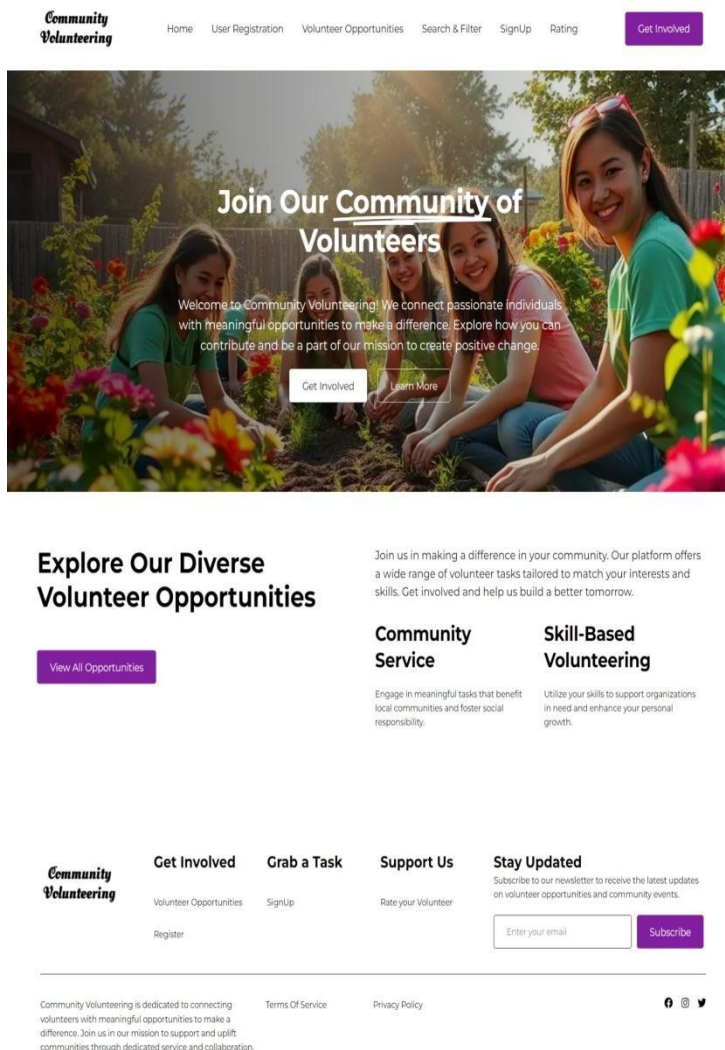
Community Volunteering

Home User Registration Volunteer Opportunities Search & Filter SignUp Rating

Get Involved

Join Our Community of Volunteers

Welcome to Community Volunteering! We connect passionate individuals with meaningful opportunities to make a difference. Explore how you can contribute and be a part of our mission to create positive change.

Get Involved

Learn More

Explore Our Diverse Volunteer Opportunities

View All Opportunities

Join us in making a difference in your community. Our platform offers a wide range of volunteer tasks tailored to match your interests and skills. Get involved and help us build a better tomorrow.

Community Service

Engage in meaningful tasks that benefit local communities and foster social responsibility.

Skill-Based Volunteering

Utilize your skills to support organizations in need and enhance your personal growth.

Community Volunteering

Get Involved

Volunteer Opportunities

Register

Grab a Task

SignUp

Support Us

Rate your Volunteer

Stay Updated

Subscribe to our newsletter to receive the latest updates on volunteer opportunities and community events.

Enter your email

Subscribe

Community Volunteering is dedicated to connecting volunteers with meaningful opportunities to make a difference. Join us in our mission to support and uplift communities through dedicated service and collaboration.

Terms Of Service

Privacy Policy